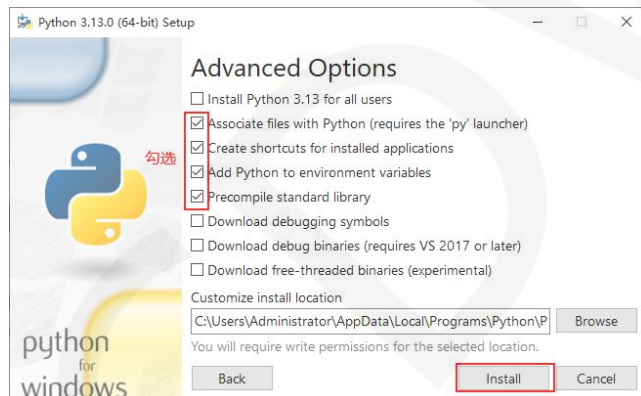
Python 3.13.0 (64-bit) Setup

Advanced Options

☐ Install Python 3.13 for all users
☑ Associate files with Python (requires the 'py' launcher)
☑ Create shortcuts for installed applications
☑ Add Python to environment variables
☑ Precompile standard library
☐ Download debugging symbols
☐ Download debug binaries (requires VS 2017 or later)
☐ Download free-threaded binaries (experimental)

勾选

Customize install location
C:\Users\Administrator\AppData\Local\Programs\Python\P
Browse
You will require write permissions for the selected location.

python for windows

Back
Install
Cancel